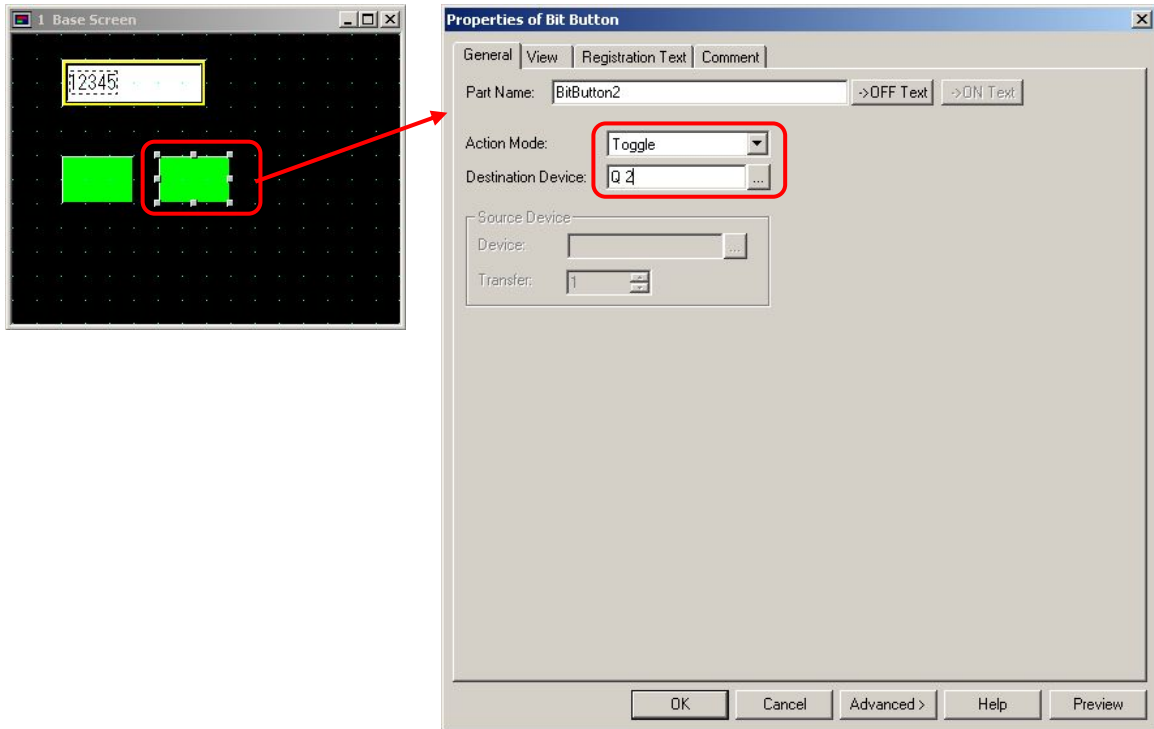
1 Base Screen

12345

Properties of Bit Button

General | View | Registration Text | Comment

Part Name: BitButton2 ->OFF Text ->ON Text

Action Mode: Toggle

Destination Device: Q 2 ...

Source Device

Device: ...

Transfer: 1

OK Cancel Advanced > Help Preview